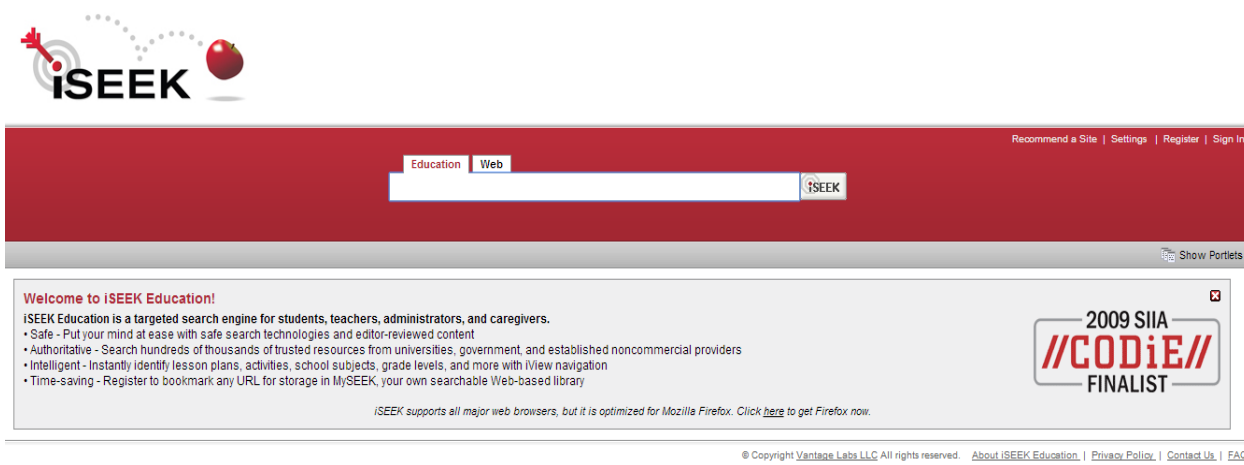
iSEEK

Recommend a Site | Settings | Register | Sign In

Education Web

iSEEK

Show Portlets

Welcome to iSEEK Education!

iSEEK Education is a targeted search engine for students, teachers, administrators, and caregivers.
• Safe - Put your mind at ease with safe search technologies and editor-reviewed content
• Authoritative - Search hundreds of thousands of trusted resources from universities, government, and established noncommercial providers
• Intelligent - Instantly identify lesson plans, activities, school subjects, grade levels, and more with iView navigation
• Time-saving - Register to bookmark any URL for storage in MySEEK, your own searchable Web-based library

iSEEK supports all major web browsers, but it is optimized for Mozilla Firefox. Click here to get Firefox now.

2009 SIIA //CODiE// FINALIST

© Copyright Vantage Labs LLC All rights reserved. About iSEEK Education | Privacy Policy | Contact Us | FAQ